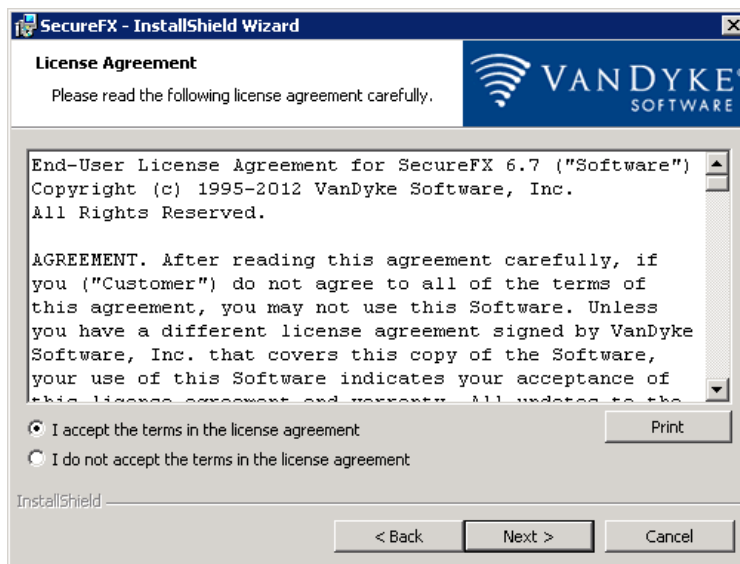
SecureFX - InstallShield Wizard

License Agreement

Please read the following license agreement carefully.

VANDYKE SOFTWARE

End-User License Agreement for SecureFX 6.7 ("Software")
Copyright (c) 1995-2012 VanDyke Software, Inc.
All Rights Reserved.

AGREEMENT. After reading this agreement carefully, if you ("Customer") do not agree to all of the terms of this agreement, you may not use this Software. Unless you have a different license agreement signed by VanDyke Software, Inc. that covers this copy of the Software, your use of this Software indicates your acceptance of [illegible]

I accept the terms in the license agreement

I do not accept the terms in the license agreement

Print

InstallShield

< Back

Next >

Cancel